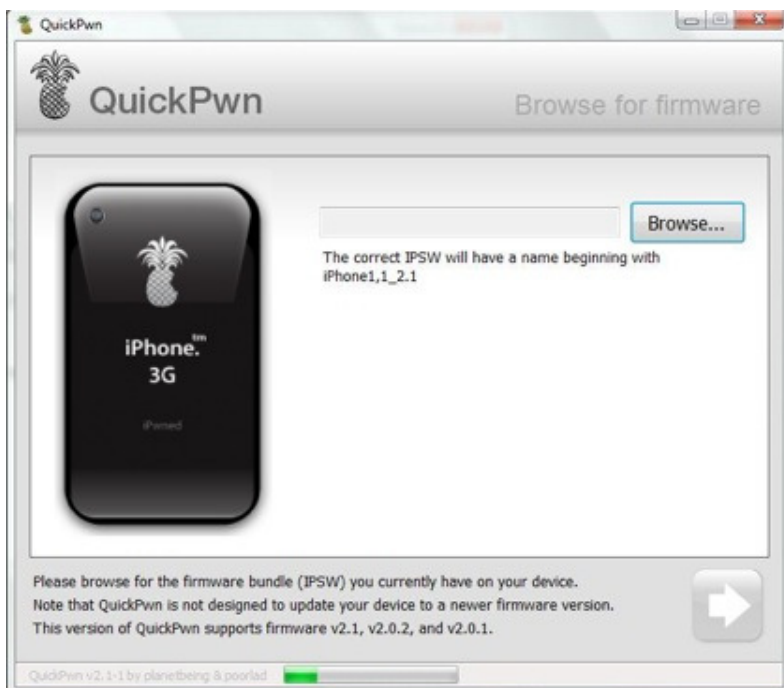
QuickPwn

QuickPwn

Browse for firmware

Browse...

The correct IPSW will have a name beginning with iPhone1,1_2.1

iPhone.tm 3G

iPwned

Please browse for the firmware bundle (IPSW) you currently have on your device. Note that QuickPwn is not designed to update your device to a newer firmware version. This version of QuickPwn supports firmware v2.1, v2.0.2, and v2.0.1.

QuickPwn v2.1-1 by planetbeing & poorlad